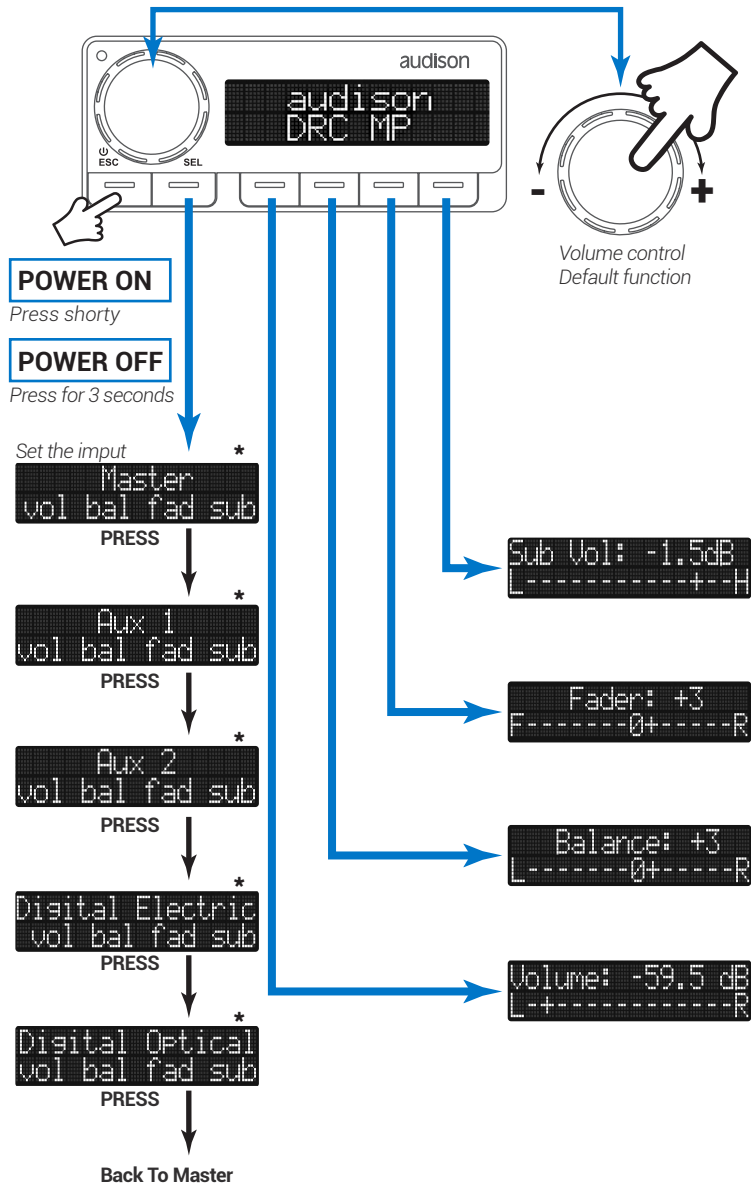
audison

audison
DRC MP

ESC SEL

- +

Volume control
Default function

POWER ON
Press shorty

POWER OFF
Press for 3 seconds

Set the imput *
Master
vol bal fad sub
PRESS

*
Aux 1
vol bal fad sub
PRESS

*
Aux 2
vol bal fad sub
PRESS

*
Digital Electric
vol bal fad sub
PRESS

*
Digital Optical
vol bal fad sub
PRESS

Back To Master

Sub Vol: -1.5dB
L-----------+--H

Fader: +3
F-------0+-----R

Balance: +3
L-------0+-----R

Volume: -59.5 dB
L-+------------R